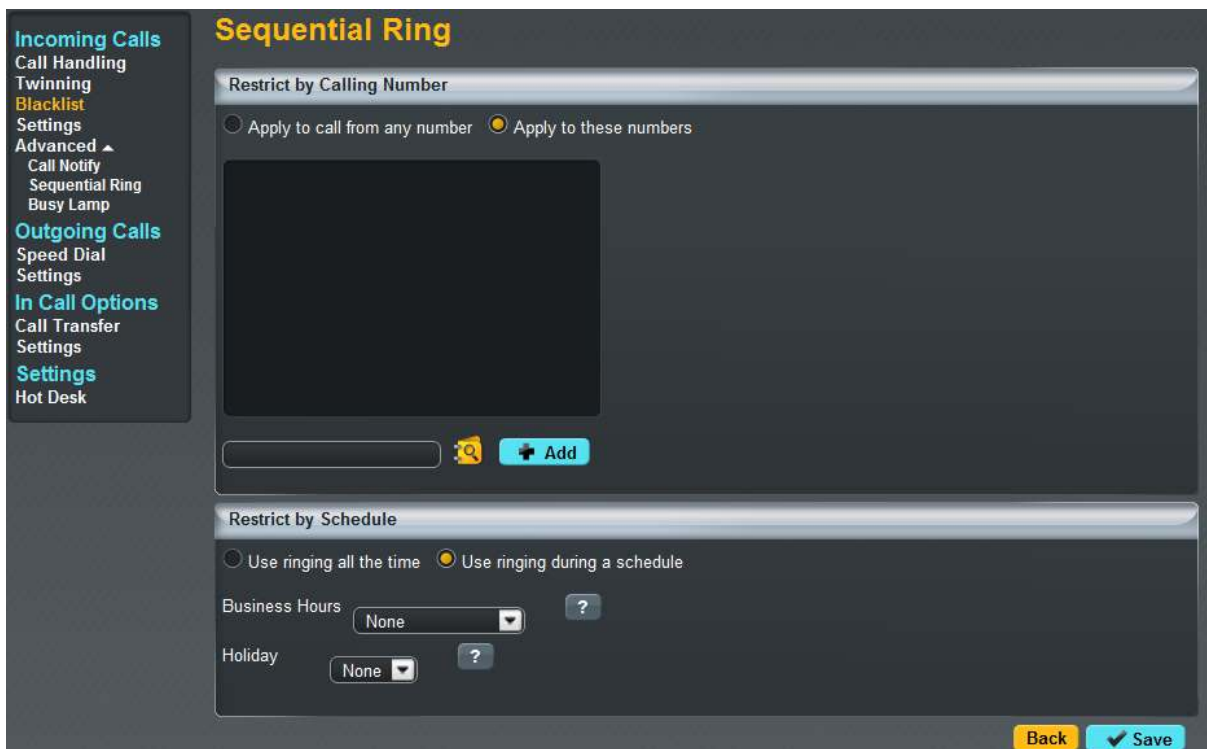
Incoming Calls
Call Handling
Twinning
Blacklist
Settings
Advanced
Call Notify
Sequential Ring
Busy Lamp
Outgoing Calls
Speed Dial
Settings
In Call Options
Call Transfer
Settings
Settings
Hot Desk

Sequential Ring

Restrict by Calling Number

Apply to call from any number  Apply to these numbers

Add

Restrict by Schedule

Use ringing all the time  Use ringing during a schedule

Business Hours None ?

Holiday None ?

Back  Save